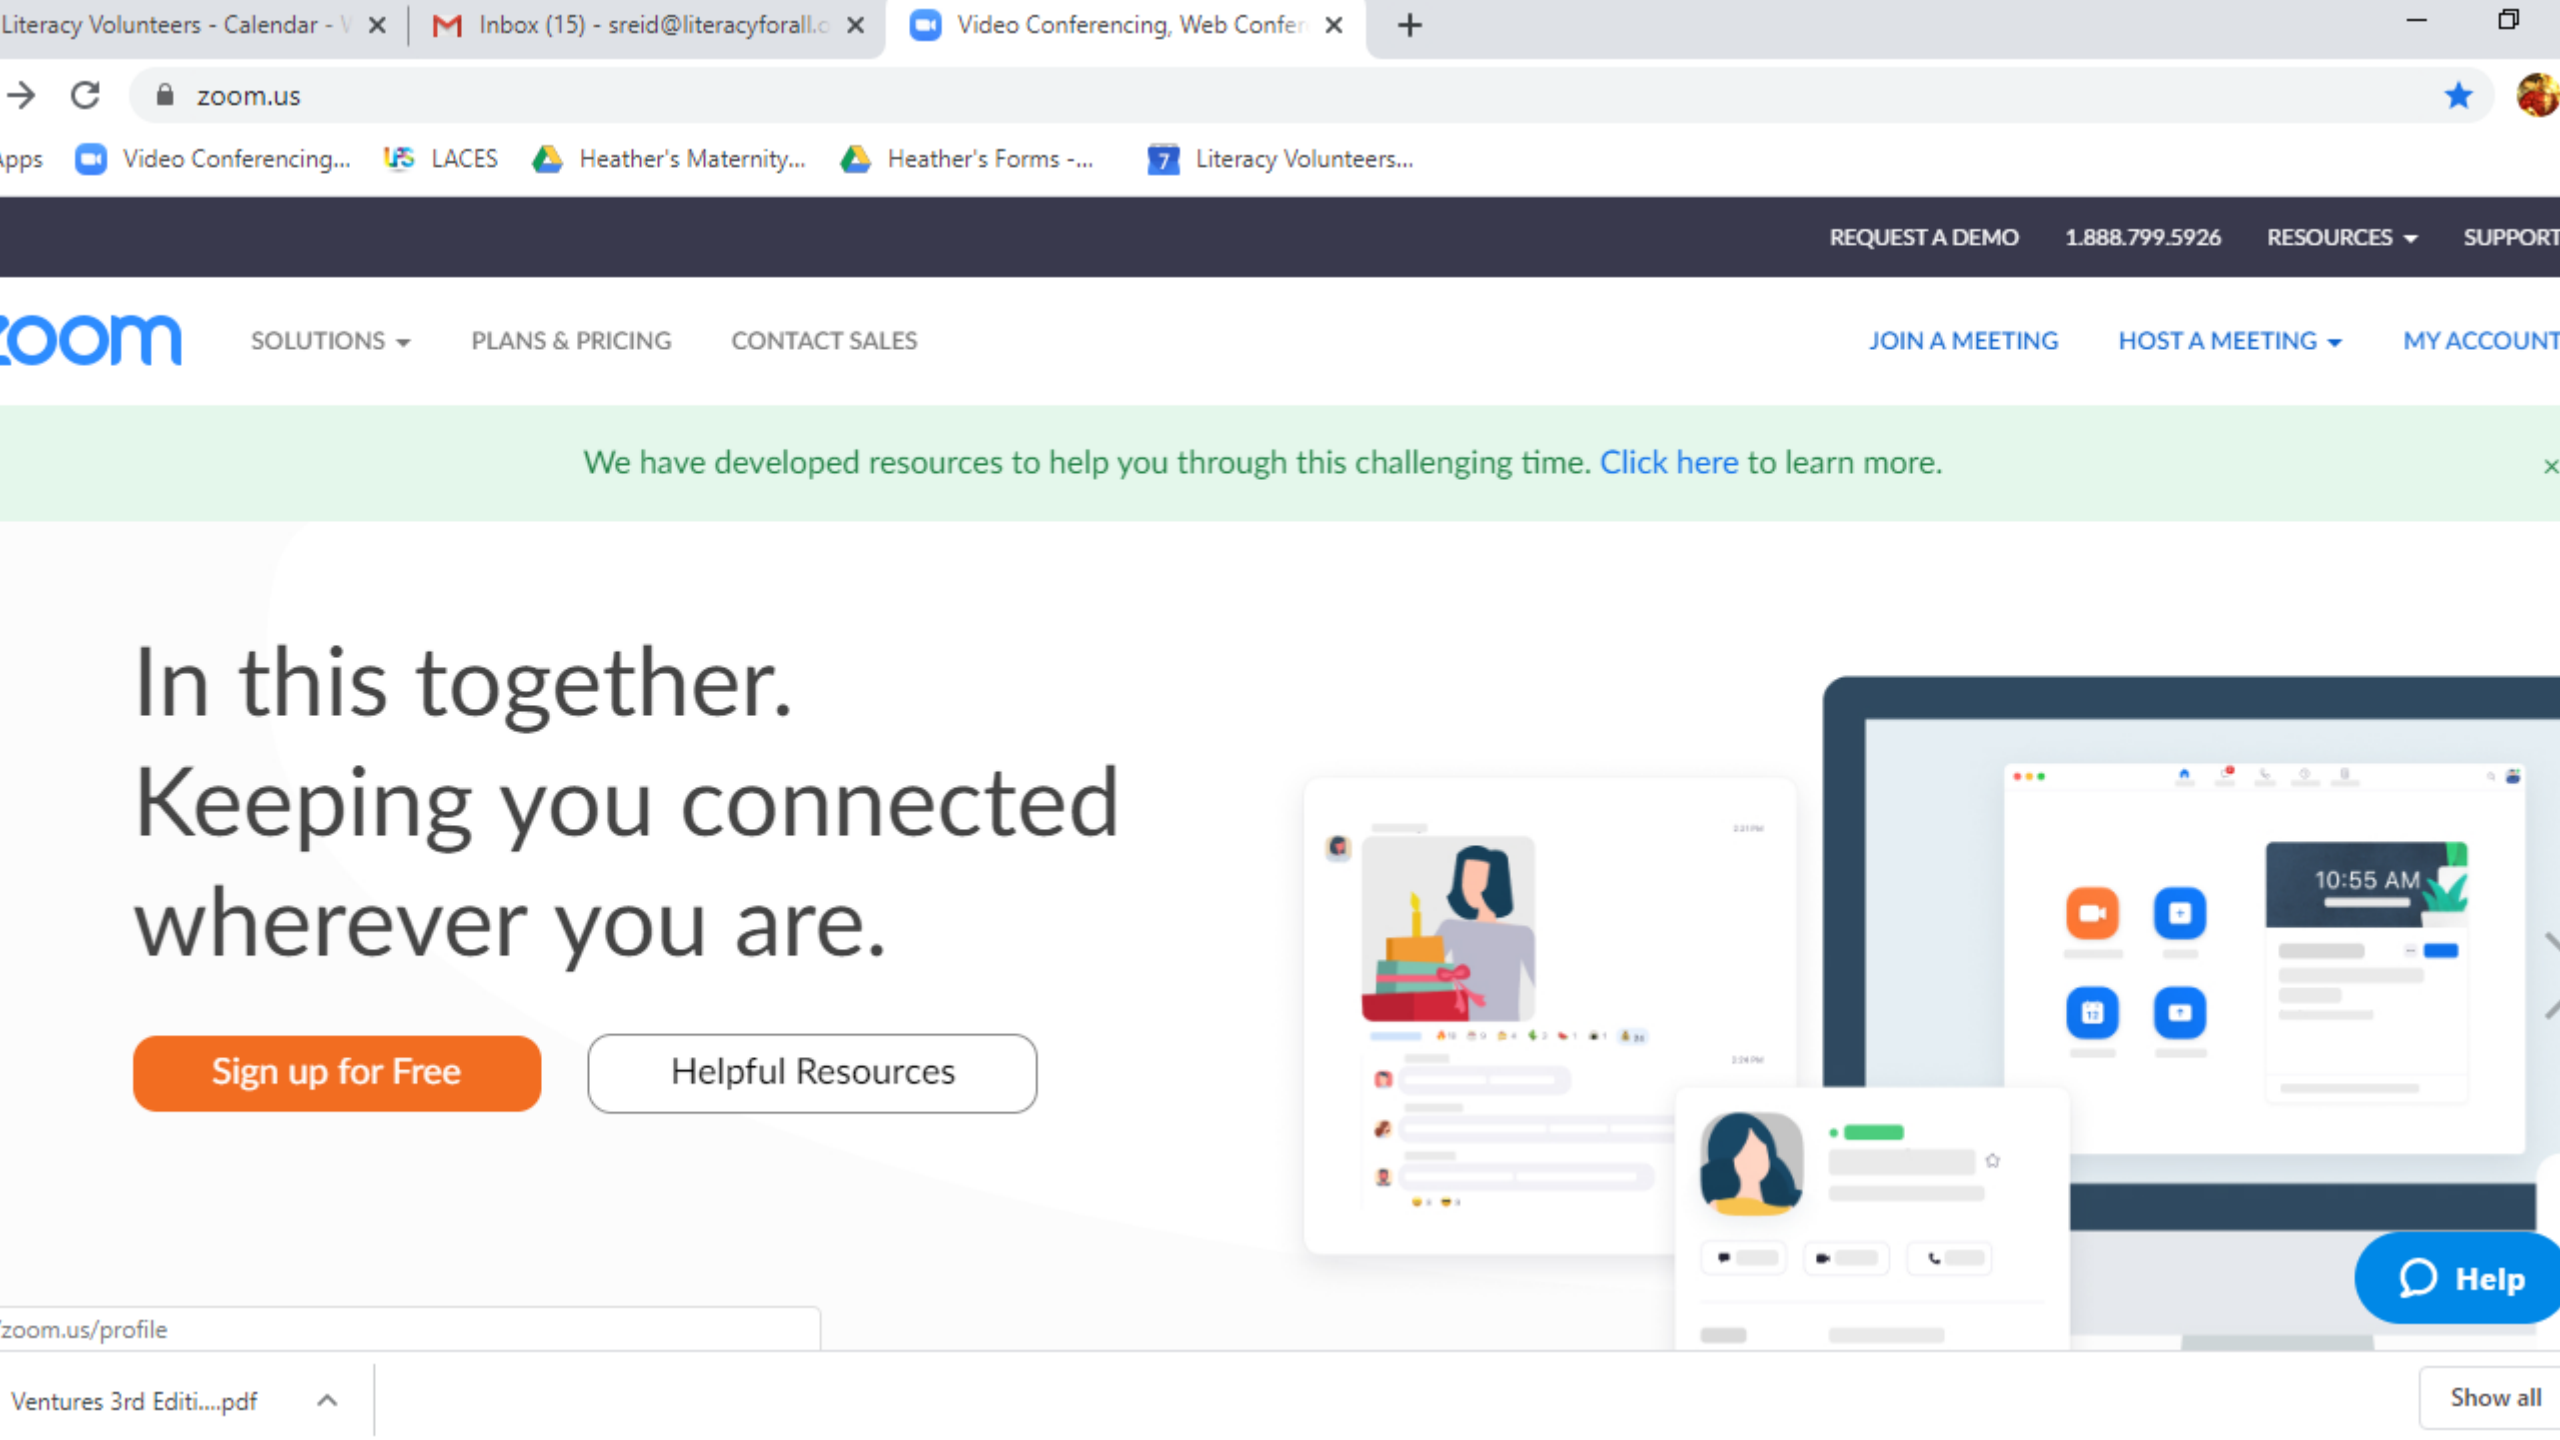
Literacy Volunteers - Calendar - V ×
Inbox (15) - sreid@literacyforall.c ×
Video Conferencing, Web Confer ×
+

zoom.us

Apps
Video Conferencing...
LACES
Heather's Maternity...
Heather's Forms -...
Literacy Volunteers...

REQUEST A DEMO 1.888.799.5926 RESOURCES SUPPORT

zoom SOLUTIONS PLANS & PRICING CONTACT SALES JOIN A MEETING HOST A MEETING MY ACCOUNT

We have developed resources to help you through this challenging time. Click here to learn more. ×

In this together. Keeping you connected wherever you are.

Sign up for Free
Helpful Resources

10:55 AM

Help

zoom.us/profile

Ventures 3rd Editi....pdf
Show all